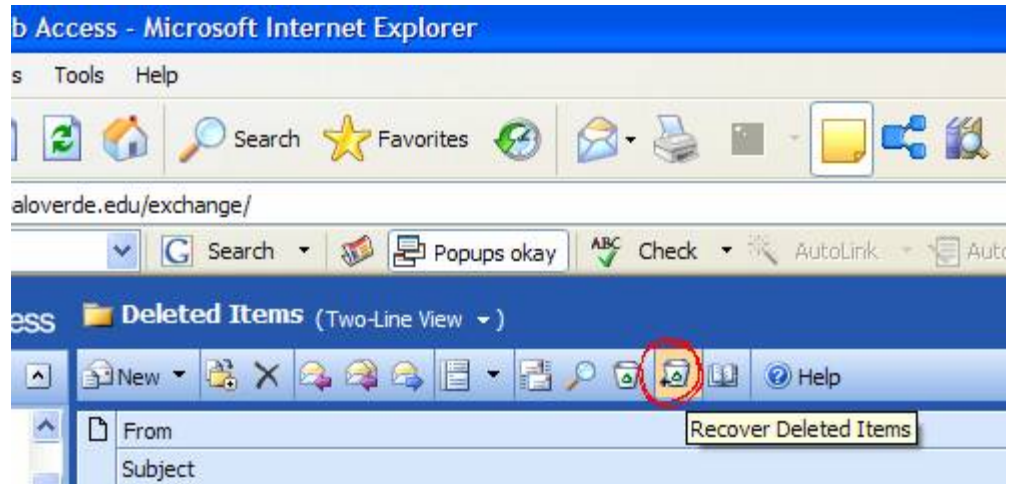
b Access - Microsoft Internet Explorer

s Tools Help

Search Favorites

aloverde.edu/exchange/

G Search Popups okay ABC Check AutoLink Auto

ess Deleted Items (Two-Line View)

New Help

From

Subject

Recover Deleted Items